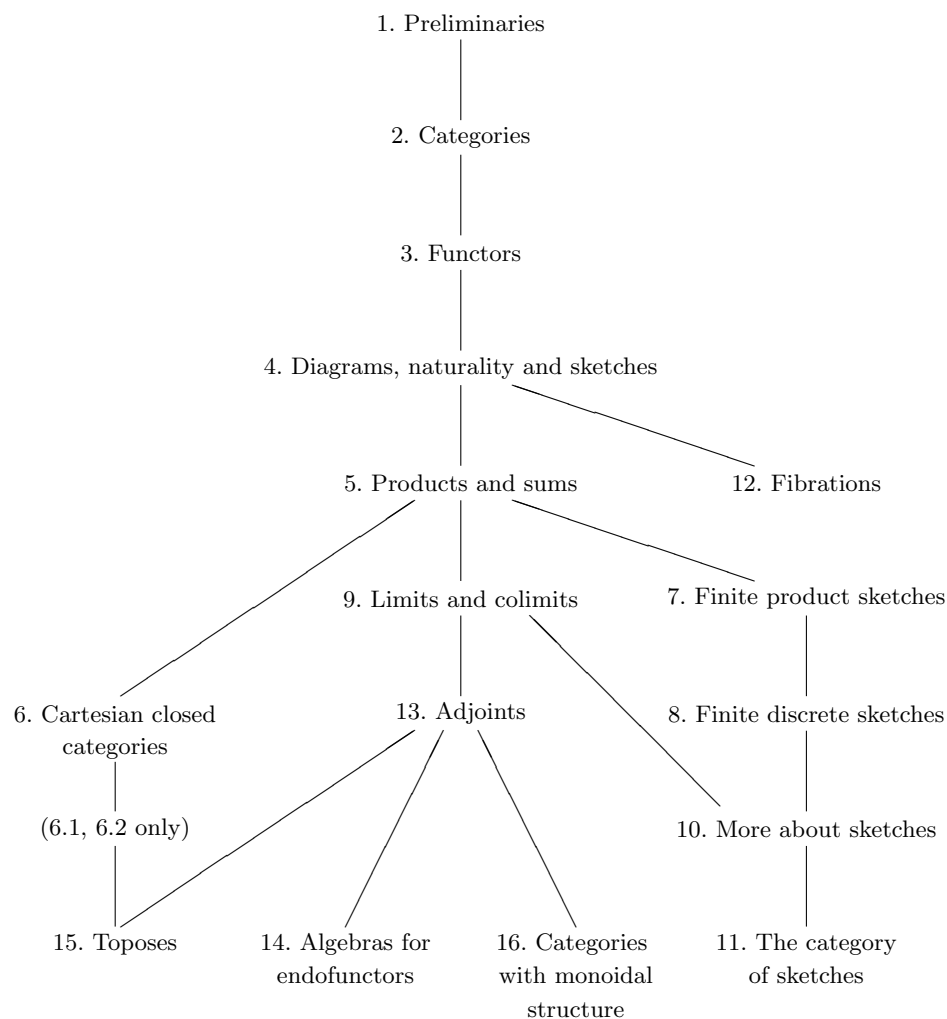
1. Preliminaries

2. Categories

3. Functors

4. Diagrams, naturality and sketches

5. Products and sums

12. Fibrations

9. Limits and colimits

7. Finite product sketches

6. Cartesian closed categories

13. Adjoints

8. Finite discrete sketches

(6.1, 6.2 only)

10. More about sketches

15. Toposes

14. Algebras for endofunctors

16. Categories with monoidal structure

11. The category of sketches